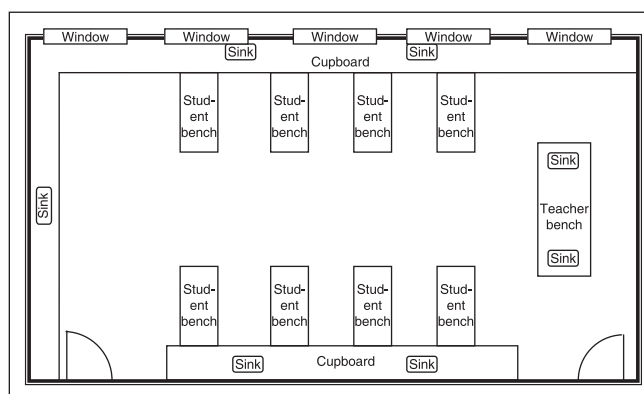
Window Window Window Window Window

Sink Sink

Cupboard

Student bench Student bench Student bench Student bench

Sink

Sink

Teacher bench

Sink

Student bench Student bench Student bench Student bench

Sink Cupboard Sink